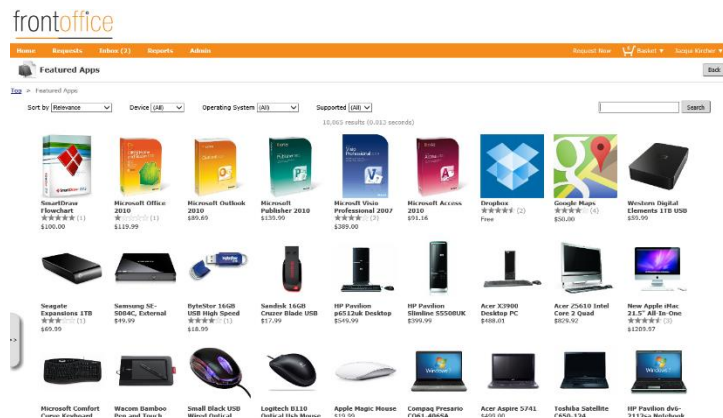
frontoffice

Home Requests Inbox (3) Reports Admin Request Now Basket ▾ Scope Kircher ▾

Featured Apps

Back

Top > Featured Apps

Sort by Relevance Device (All) Operating System (All) Supported (All) Search

10,065 results (0.012 seconds)

SmartDraw Flowchart (1) $100.00

Microsoft Office 2010 (1) $119.99

Microsoft Outlook 2010 $89.65

Microsoft Publisher 2010 $139.90

Microsoft Visio Professional 2007 (3) $389.00

Microsoft Access 2010 $91.16

Dropbox (2) Free

Google Maps (4) $50.00

Western Digital Elements 1TB USB $59.99

Seagate Expansions 1TB (1) $69.99

Samsung SE-S084C, External $49.99

ByteStor 16GB USB High Speed (1) $18.99

Sandisk 16GB Cruzer Blade USB $17.99

HP Pavilion p6512uk Desktop $549.99

HP Pavilion Slimline S5508UK $399.99

Acer X3900 Desktop PC $488.01

Acer Z5610 Intel Core 2 Quad $829.92

New Apple iMac 21.5" All-In-One (1) $1209.57

Microsoft Comfort Curve Keyboard

Wacom Bamboo Pen and Touch

Small Black USB Wired Optical

Logitech B110 Optical Usb Mouse

Apple Magic Mouse $19.99

Compaq Presario CQ61-406SA

Acer Aspire 5741 $499.00

Toshiba Satellite C650-124

HP Pavilion dv6-3112sa Notebook